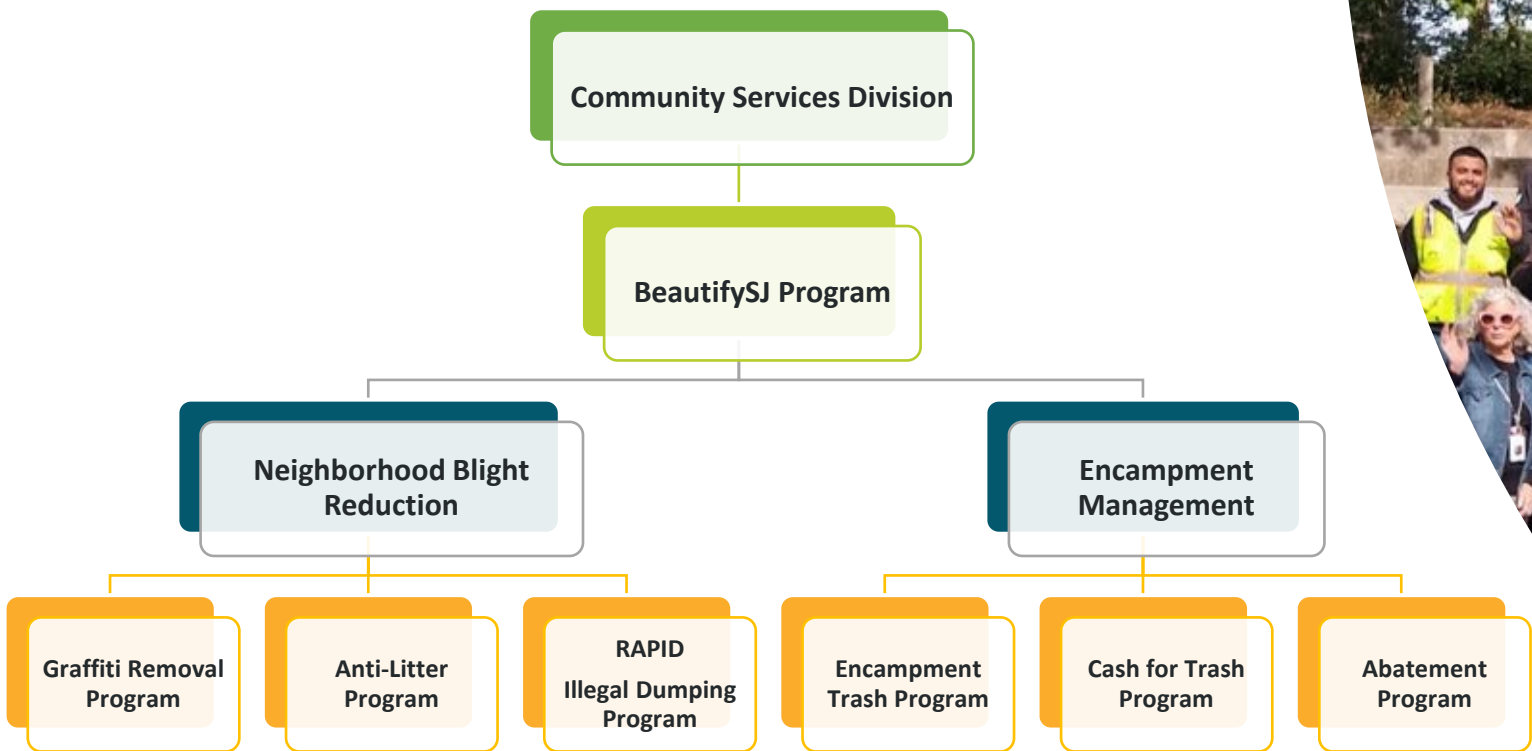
Community Services Division

BeautifySJ Program

Neighborhood Blight Reduction

Encampment Management

Graffiti Removal Program

Anti-Litter Program

RAPID
Illegal Dumping Program

Encampment Trash Program

Cash for Trash Program

Abatement Program